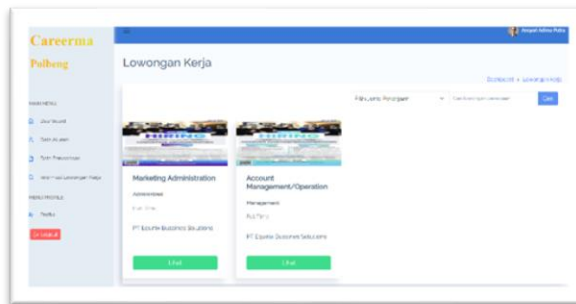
Careerma
Polbeng

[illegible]

MAIN MENU
Dashboard
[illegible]
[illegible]
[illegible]

MENU PROFILE
Profile
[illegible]

Lowongan Kerja

Dashboard » Lowongan Kerja

Pilih Jenis Pekerjaan
Cari

Marketing Administration
Administrasi
Full Time
PT Equnix Business Solutions
Lihat

Account Management/Operation
Management
Full Time
PT Equnix Business Solutions
Lihat